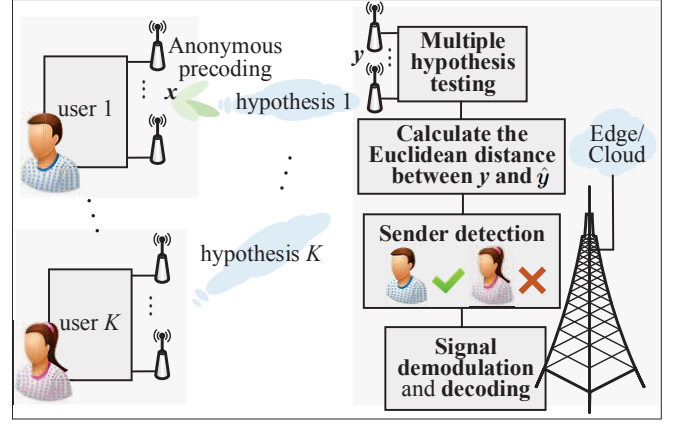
Anonymous precoding

$x$

user 1

hypothesis 1

hypothesis $K$

user $K$

$y$

Multiple hypothesis testing

Calculate the Euclidean distance between $y$ and $\hat{y}$

Edge/ Cloud

Sender detection

Signal demodulation and decoding